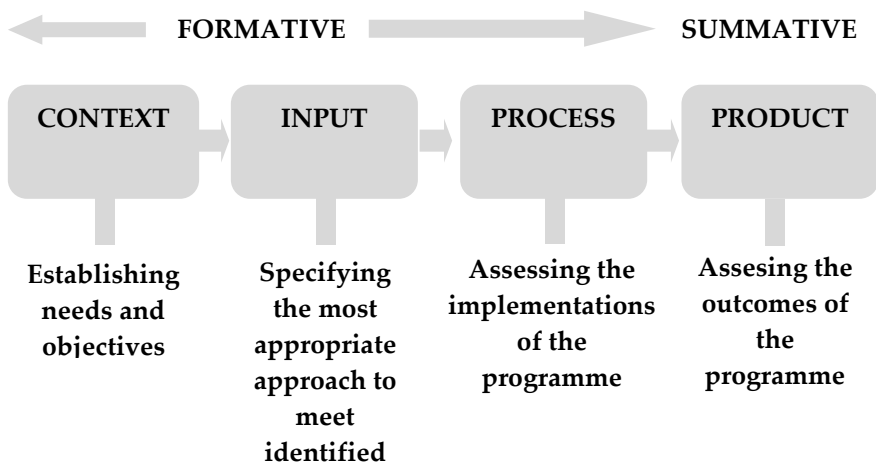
FORMATIVE

SUMMATIVE

CONTEXT

INPUT

PROCESS

PRODUCT

Establishing needs and objectives

Specifying the most appropriate approach to meet identified

Assessing the implementations of the programme

Assesing the outcomes of the programme